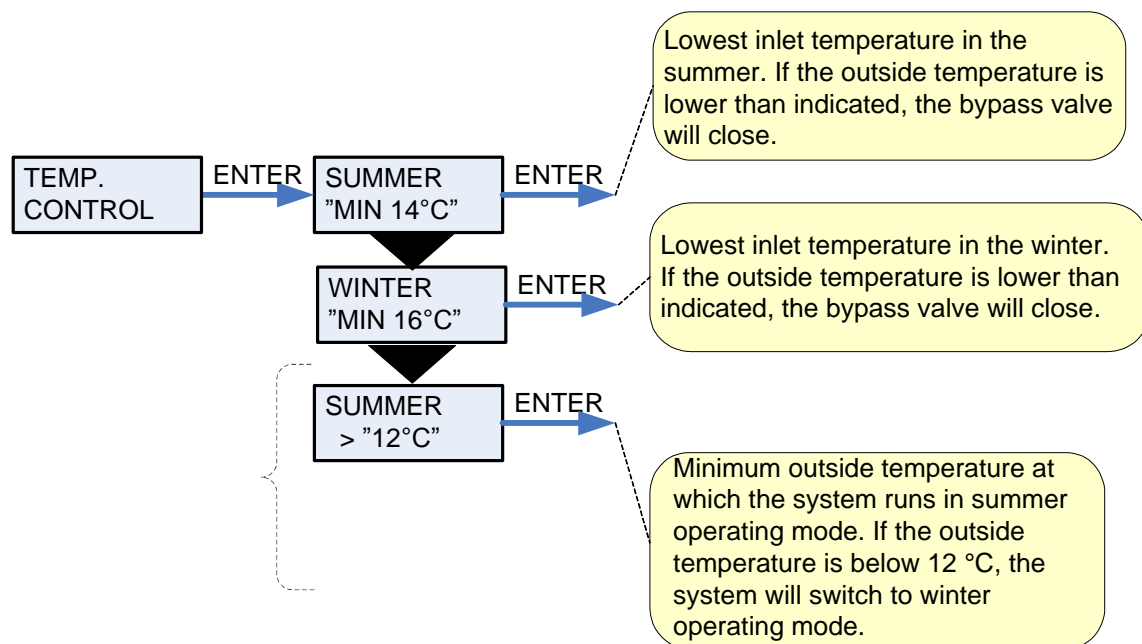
TEMP. CONTROL

ENTER

SUMMER ”MIN 14°C”

ENTER

Lowest inlet temperature in the summer. If the outside temperature is lower than indicated, the bypass valve will close.

WINTER ”MIN 16°C”

ENTER

Lowest inlet temperature in the winter. If the outside temperature is lower than indicated, the bypass valve will close.

SUMMER > ”12°C”

ENTER

Minimum outside temperature at which the system runs in summer operating mode. If the outside temperature is below 12 °C, the system will switch to winter operating mode.